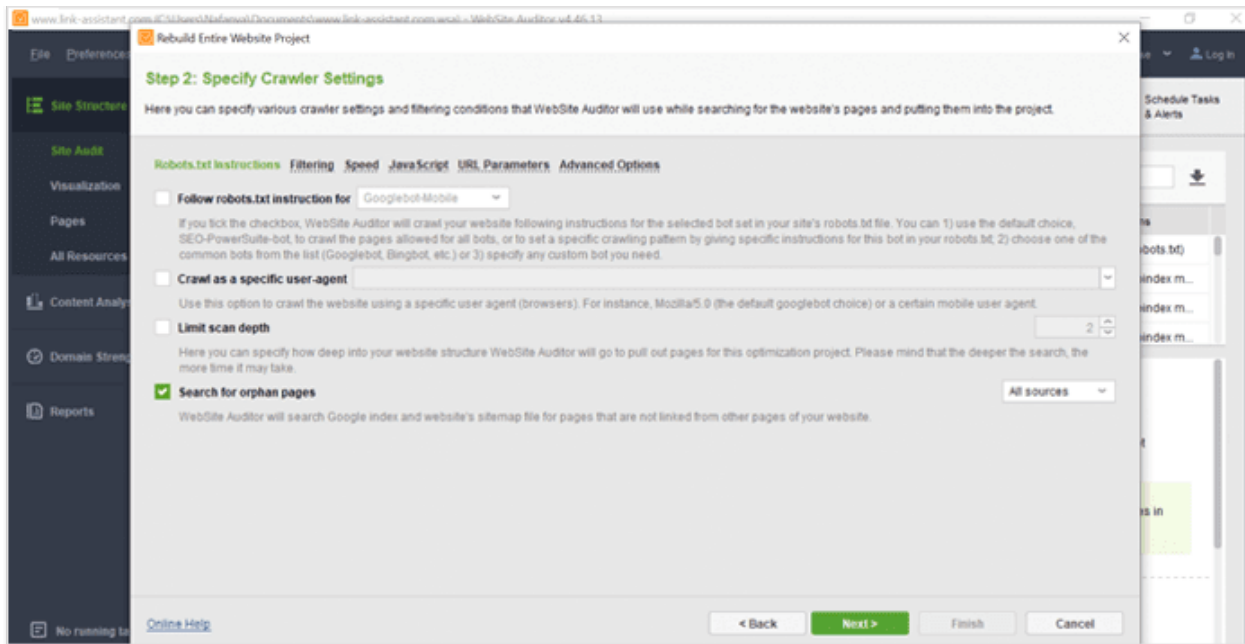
www.link-assistant.com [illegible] - WebSite Auditor v4.46.13

File Preference

Site Structure

Site Audit

Visualization

Pages

All Resources

Content Analy

Domain Streng

Reports

No running ta

Log In

Schedule Tasks & Alerts

bots.txt)

index m...

index m...

index m...

s in

Rebuild Entire Website Project

Step 2: Specify Crawler Settings

Here you can specify various crawler settings and filtering conditions that WebSite Auditor will use while searching for the website's pages and putting them into the project.

Robots.txt Instructions Filtering Speed JavaScript URL Parameters Advanced Options

Follow robots.txt instruction for Googlebot-Mobile

If you tick the checkbox, WebSite Auditor will crawl your website following instructions for the selected bot set in your site's robots.txt file. You can 1) use the default choice, SEO-PowerSuite-bot, to crawl the pages allowed for all bots, or to set a specific crawling pattern by giving specific instructions for this bot in your robots.txt; 2) choose one of the common bots from the list (Googlebot, Bingbot, etc.) or 3) specify any custom bot you need.

Crawl as a specific user-agent

Use this option to crawl the website using a specific user agent (browsers). For instance, Mozilla/5.0 (the default googlebot choice) or a certain mobile user agent.

Limit scan depth

2

Here you can specify how deep into your website structure WebSite Auditor will go to pull out pages for this optimization project. Please mind that the deeper the search, the more time it may take.

Search for orphan pages

All sources

WebSite Auditor will search Google index and website's sitemap file for pages that are not linked from other pages of your website.

Online Help

< Back

Next >

Finish

Cancel